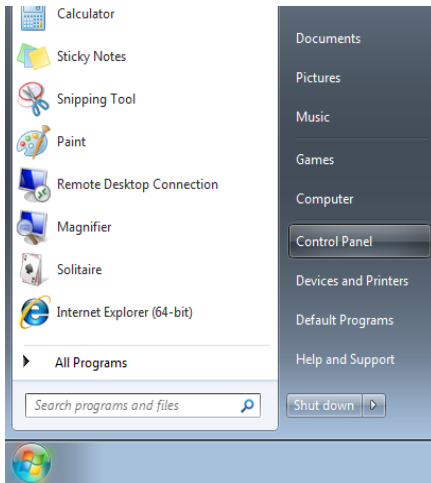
Calculator
Sticky Notes
Snipping Tool
Paint
Remote Desktop Connection
Magnifier
Solitaire
Internet Explorer (64-bit)
All Programs
Search programs and files

Documents
Pictures
Music
Games
Computer
Control Panel
Devices and Printers
Default Programs
Help and Support
Shut down